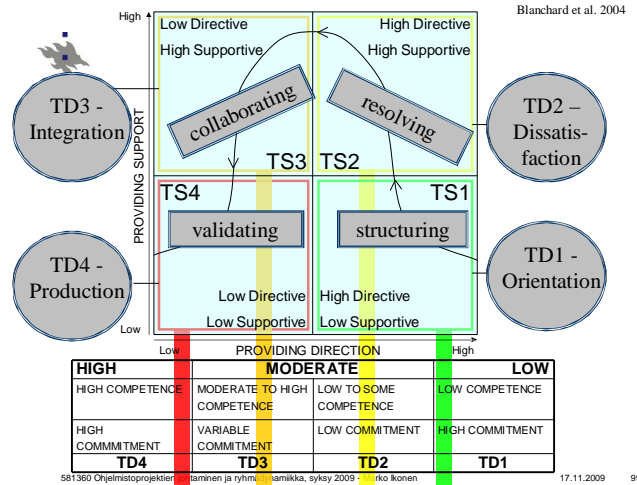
Blanchard et al. 2004

High

Low Directive
High Supportive

High Directive
High Supportive

TD3 - Integration

collaborating

resolving

TD2 – Dissatisfaction

PROVIDING SUPPORT

TS3

TS2

TS4

TS1

validating

structuring

TD4 - Production

TD1 - Orientation

Low Directive
Low Supportive

High Directive
Low Supportive

Low

Low

PROVIDING DIRECTION

High

| HIGH | MODERATE | | LOW |
|---|---|---|---|
| HIGH COMPETENCE | MODERATE TO HIGH COMPETENCE | LOW TO SOME COMPETENCE | LOW COMPETENCE |
| HIGH COMMMITMENT | VARIABLE COMMITMENT | LOW COMMITMENT | HIGH COMMITMENT |
| TD4 | TD3 | TD2 | TD1 |

581360 Ohjelmistoprojektien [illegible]taminen ja ryhm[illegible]namiikka, syksy 2009 - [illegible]rko Ikonen

17.11.2009

9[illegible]